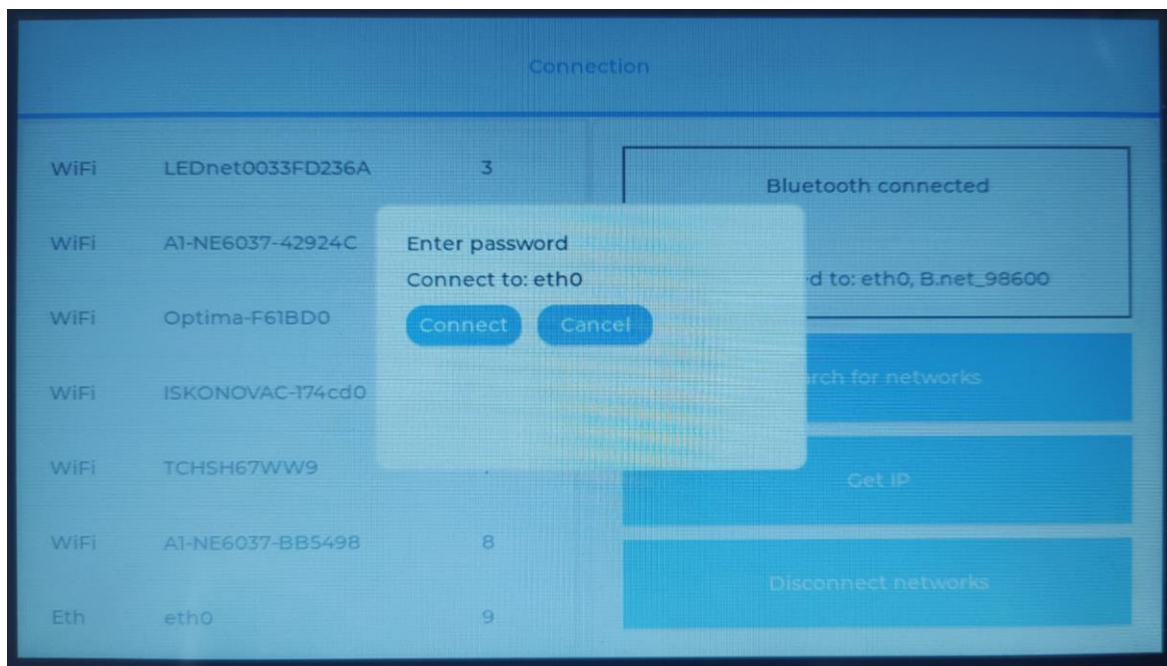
Connection

WiFi LEDnet0033FD236A 3

WiFi A1-NE6037-42924C

WiFi Optima-F61BD0

WiFi ISKONOVAC-174cd0

WiFi TCHSH67WW9

WiFi A1-NE6037-BB5498 8

Eth eth0 9

Bluetooth connected

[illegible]d to: eth0, B.net_98600

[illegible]rch for networks

Get IP

Disconnect networks

Enter password

Connect to: eth0

Connect Cancel